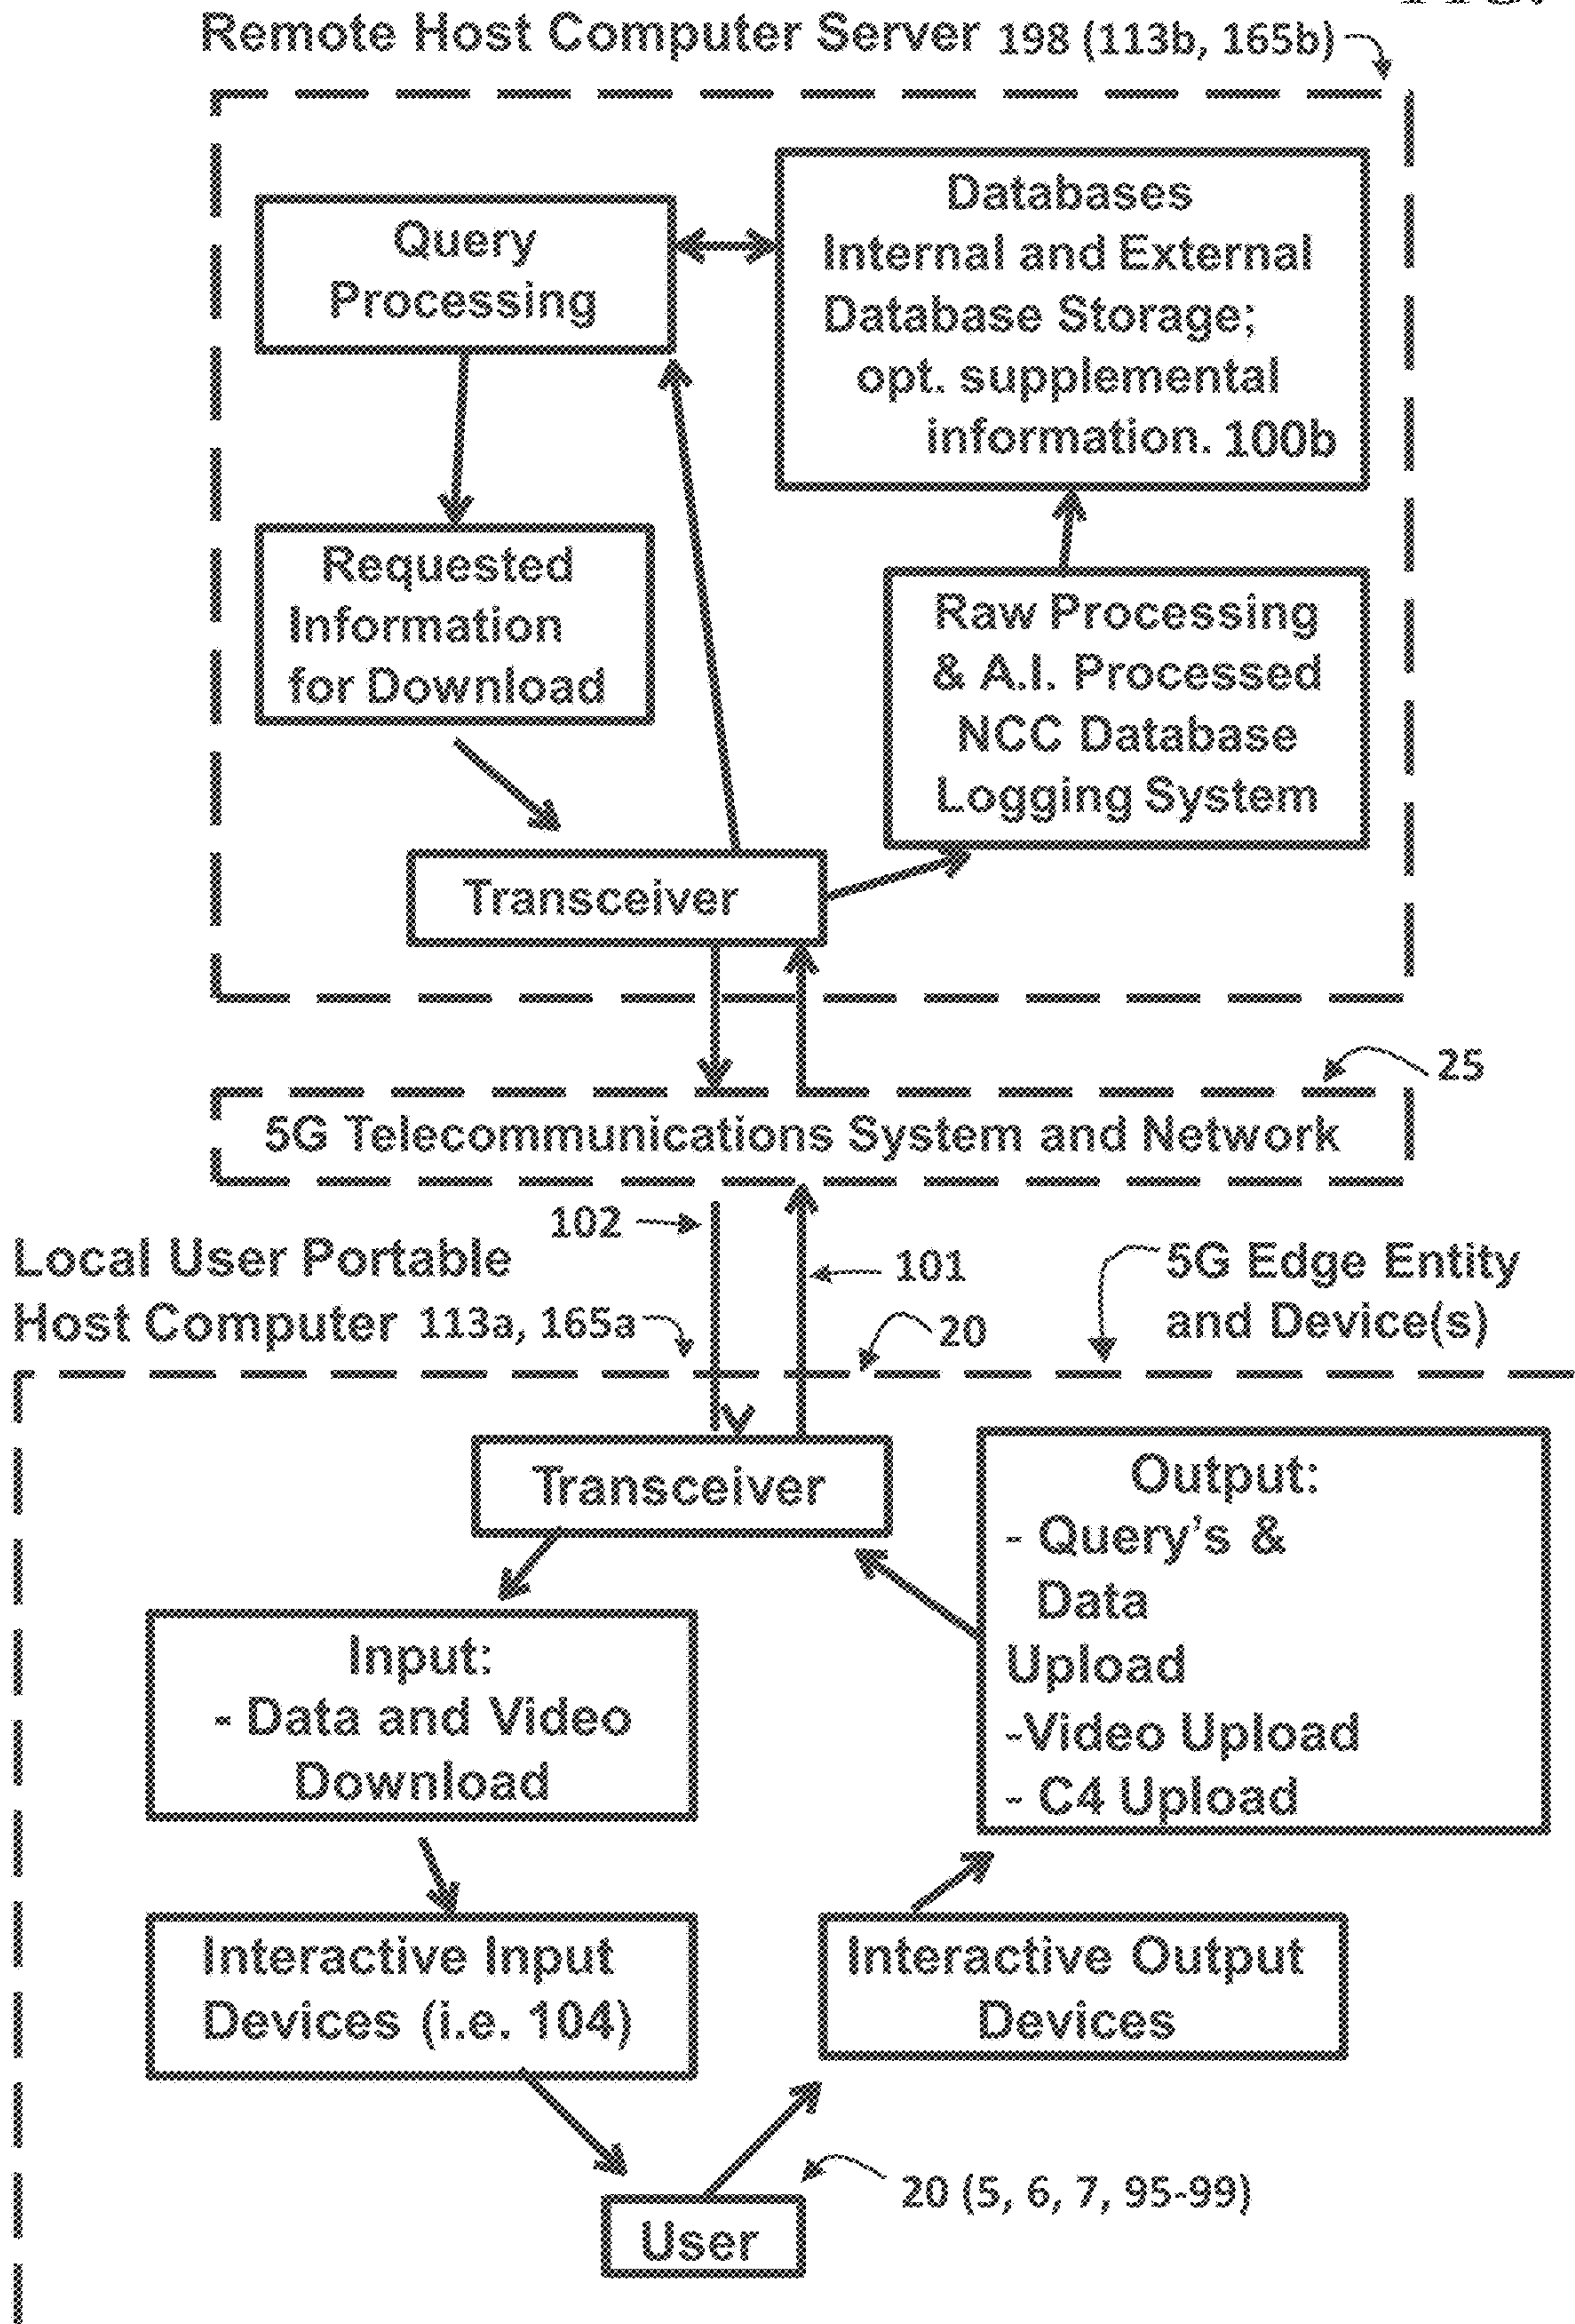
Remote Host Computer Server 198 (113b, 165b)

Query Processing

Databases Internal and External Database Storage; opt. supplemental information. 100b

Requested Information for Download

Raw Processing & A.I. Processed NCC Database Logging System

Transceiver

25

5G Telecommunications System and Network

102

101

Local User Portable Host Computer 113a, 165a

20

5G Edge Entity and Device(s)

Transceiver

Output:
- Query's & Data Upload
-Video Upload
- C4 Upload

Input:
- Data and Video Download

Interactive Input Devices (i.e. 104)

Interactive Output Devices

20 (5, 6, 7, 95-99)

User